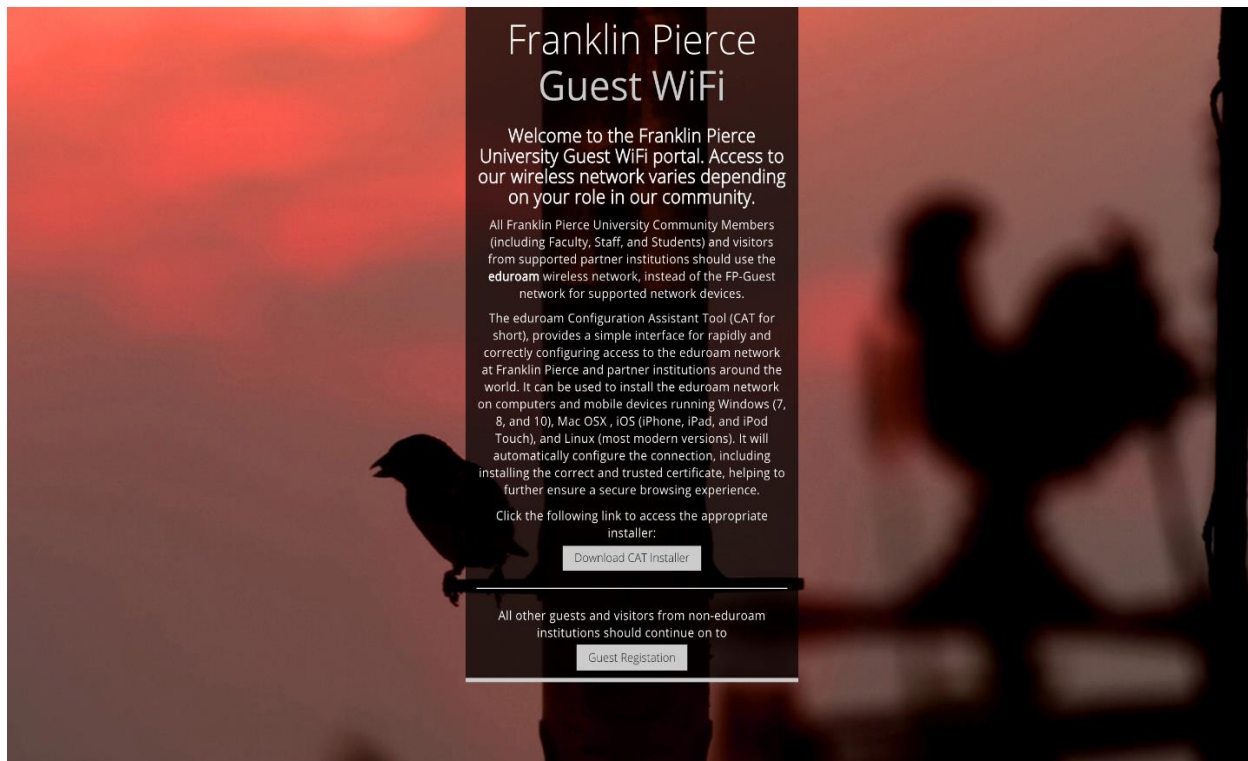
Franklin Pierce Guest WiFi

Welcome to the Franklin Pierce University Guest WiFi portal. Access to our wireless network varies depending on your role in our community.

All Franklin Pierce University Community Members (including Faculty, Staff, and Students) and visitors from supported partner institutions should use the **eduroam** wireless network, instead of the FP-Guest network for supported network devices.

The eduroam Configuration Assistant Tool (CAT for short), provides a simple interface for rapidly and correctly configuring access to the eduroam network at Franklin Pierce and partner institutions around the world. It can be used to install the eduroam network on computers and mobile devices running Windows (7, 8, and 10), Mac OSX , iOS (iPhone, iPad, and iPod Touch), and Linux (most modern versions). It will automatically configure the connection, including installing the correct and trusted certificate, helping to further ensure a secure browsing experience.

Click the following link to access the appropriate installer:

Download CAT Installer

All other guests and visitors from non-eduroam institutions should continue on to

Guest Registation